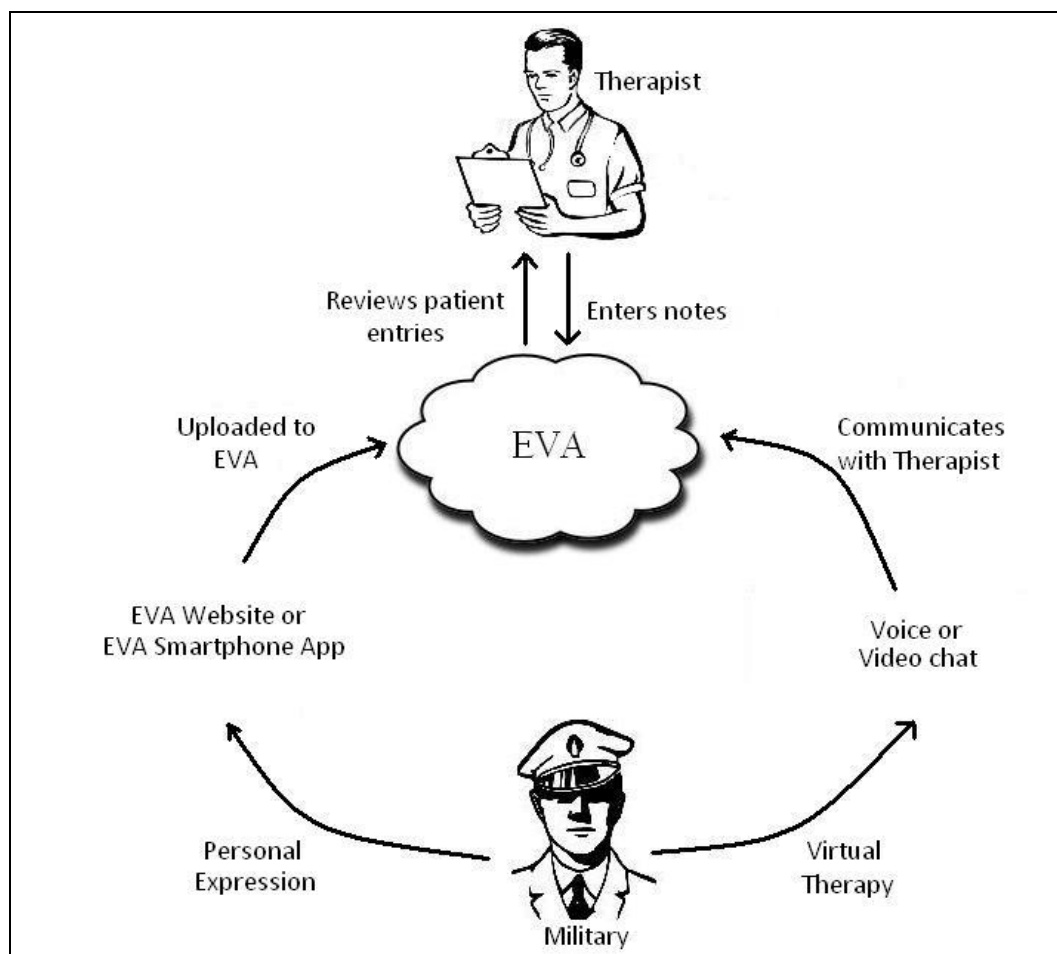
Therapist

Reviews patient entries

Enters notes

Uploaded to EVA

EVA

Communicates with Therapist

EVA Website or EVA Smartphone App

Voice or Video chat

Personal Expression

Virtual Therapy

Military